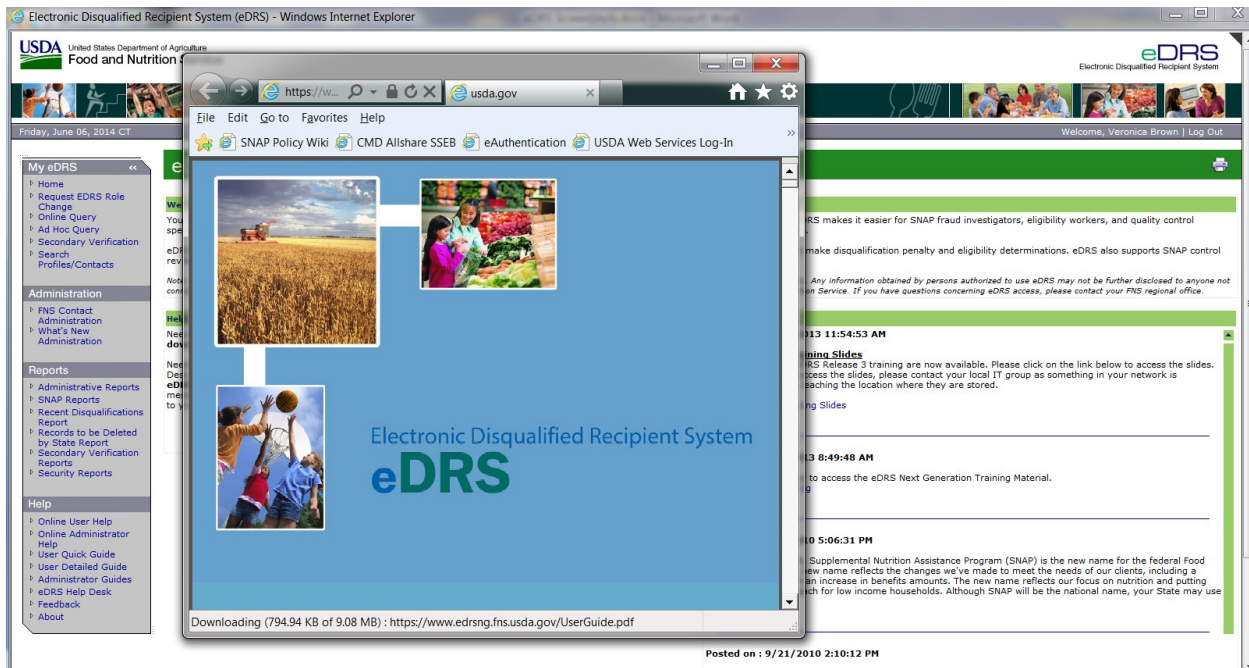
Electronic Disqualified Recipient System (eDRS) - Windows Internet Explorer

USDA United States Department of Agriculture
Food and Nutrition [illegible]

eDRS
Electronic Disqualified Recipient System

Friday, June 06, 2014 CT

Welcome, Veronica Brown | Log Out

My eDRS
Home
Request EDRS Role Change
Online Query
Ad Hoc Query
Secondary Verification
Search Profiles/Contacts

Administration
FNS Contact Administration
What's New Administration

Reports
Administrative Reports
SNAP Reports
Recent Disqualifications Report
Records to be Deleted by State Report
Secondary Verification Reports
Security Reports

Help
Online User Help
Online Administrator Help
User Quick Guide
User Detailed Guide
Administrator Guides
eDRS Help Desk
Feedback
About

https://w...
usda.gov

File Edit Go to Favorites Help

SNAP Policy Wiki CMD Allshare SSEB eAuthentication USDA Web Services Log-In

Electronic Disqualified Recipient System
eDRS

Downloading (794.94 KB of 9.08 MB) : https://www.edrsng.fns.usda.gov/UserGuide.pdf

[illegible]RS makes it easier for SNAP fraud investigators, eligibility workers, and quality control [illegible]

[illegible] make disqualification penalty and eligibility determinations. eDRS also supports SNAP control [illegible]

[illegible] Any information obtained by persons authorized to use eDRS may not be further disclosed to anyone not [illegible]n Service. If you have questions concerning eDRS access, please contact your FNS regional office.

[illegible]13 11:54:53 AM
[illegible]ning Slides
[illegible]DRS Release 3 training are now available. Please click on the link below to access the slides. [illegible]cess the slides, please contact your local IT group as something in your network is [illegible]eaching the location where they are stored.
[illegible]ng Slides

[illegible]13 8:49:48 AM
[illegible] to access the eDRS Next Generation Training Material.

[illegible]10 5:06:31 PM
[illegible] Supplemental Nutrition Assistance Program (SNAP) is the new name for the federal Food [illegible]ew name reflects the changes we've made to meet the needs of our clients, including a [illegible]an increase in benefits amounts. The new name reflects our focus on nutrition and putting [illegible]ch for low income households. Although SNAP will be the national name, your State may use

Posted on : 9/21/2010 2:10:12 PM